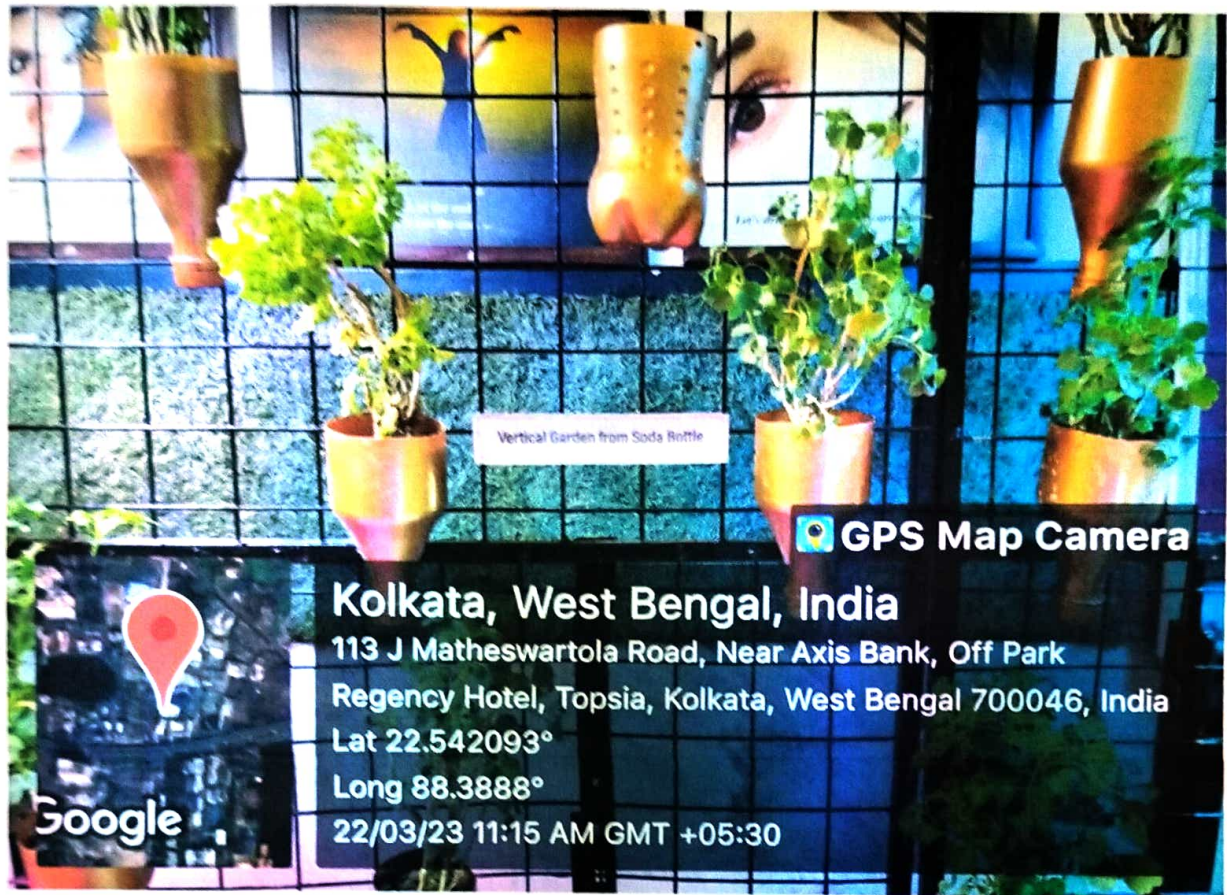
Vertical Garden from Soda Bottle

GPS Map Camera

Kolkata, West Bengal, India
113 J Matheswartola Road, Near Axis Bank, Off Park Regency Hotel, Topsia, Kolkata, West Bengal 700046, India
Lat 22.542093°
Long 88.3888°
22/03/23 11:15 AM GMT +05:30

Google